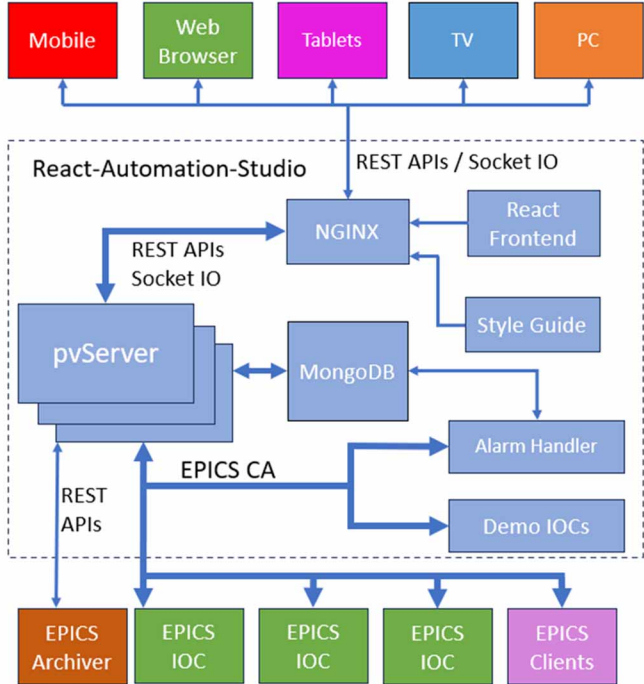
Mobile

Web Browser

Tablets

TV

PC

React-Automation-Studio

REST APIs / Socket IO

NGINX

React Frontend

REST APIs Socket IO

pvServer

Style Guide

MongoDB

Alarm Handler

EPICS CA

REST APIs

Demo IOCs

EPICS Archiver

EPICS IOC

EPICS IOC

EPICS IOC

EPICS Clients